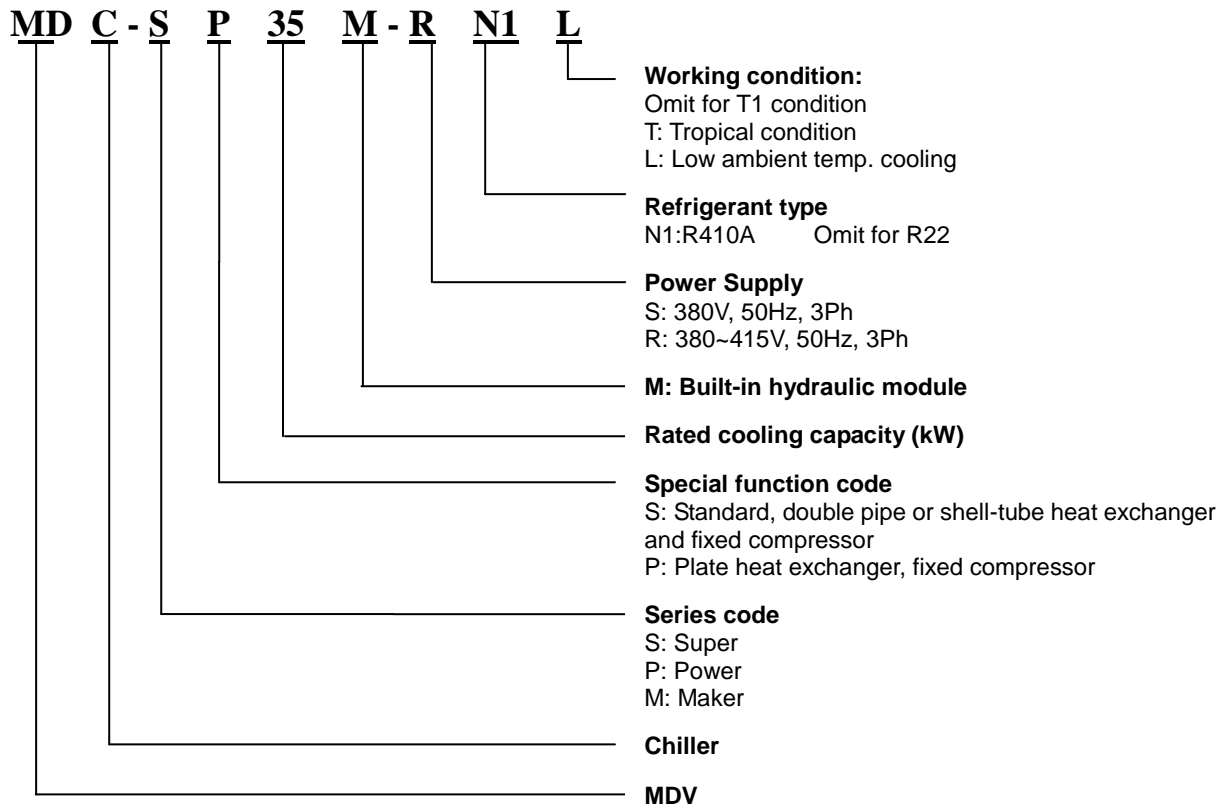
MD C - S P 35 M - R N1 L

Working condition:
Omit for T1 condition
T: Tropical condition
L: Low ambient temp. cooling

Refrigerant type
N1:R410A Omit for R22

Power Supply
S: 380V, 50Hz, 3Ph
R: 380~415V, 50Hz, 3Ph

M: Built-in hydraulic module

Rated cooling capacity (kW)

Special function code
S: Standard, double pipe or shell-tube heat exchanger and fixed compressor
P: Plate heat exchanger, fixed compressor

Series code
S: Super
P: Power
M: Maker

Chiller

MDV